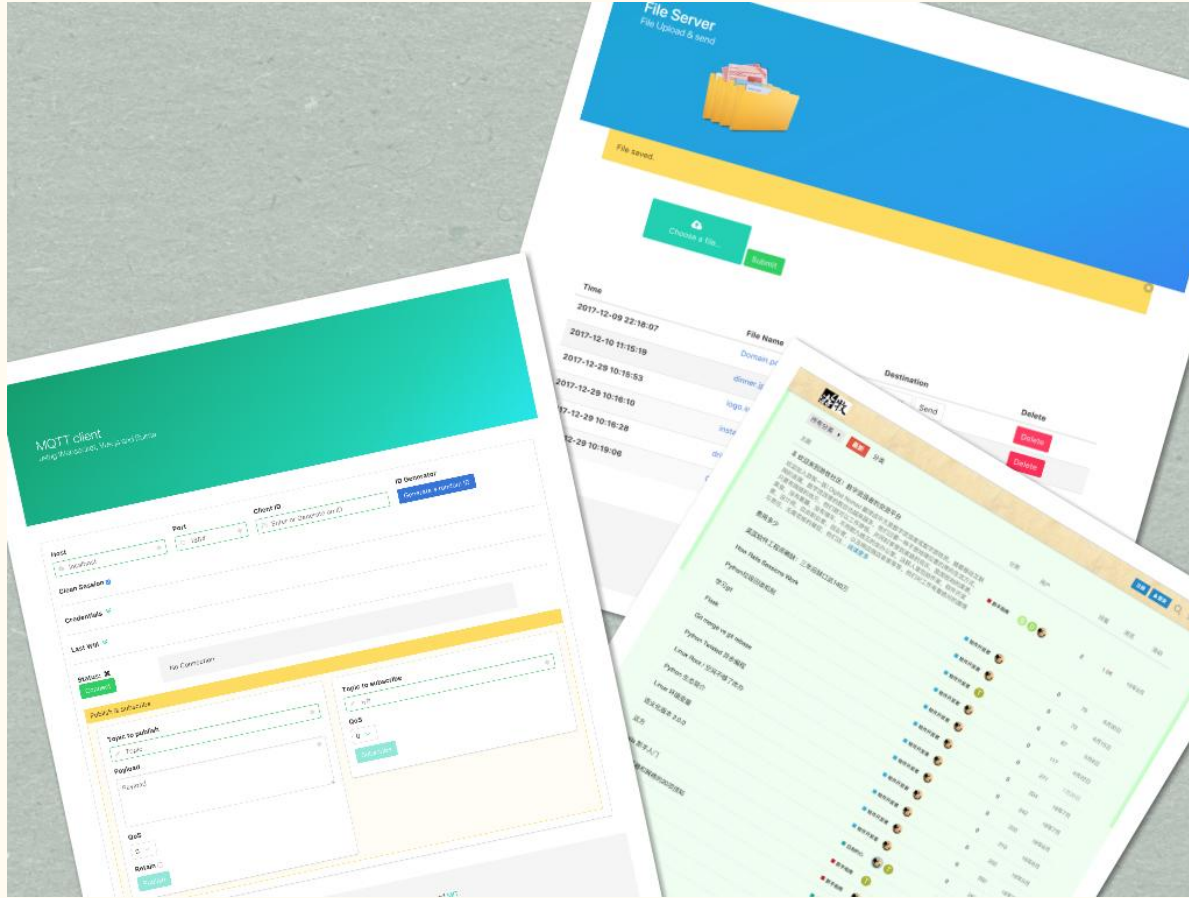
File Server
File Upload & send

File saved.

Choose a file...

Submit

Time

File Name

Destination

Delete

2017-12-09 22:18:07

Domain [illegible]

Send

Delete

2017-12-10 11:15:19

dimer.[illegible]

Delete

2017-12-29 10:15:53

2017-12-29 10:16:10

logo.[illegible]

2017-12-29 10:16:28

insta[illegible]

2017-12-29 10:19:06

dri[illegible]

MQTT client
using Websockets, Vue.js and Bulma

ID Generator

Generate a random ID

Host

localhost

Port

1884

Client ID

Enter or Generate an ID

Clean Session

Credentials

Last Will

Status:

Connect

No Connection

Publish & Subscribe

Topic to publish

Topic

Payload

Payload

QoS

0

Retain

Publish

Topic to subscribe

QoS

0

Subscribe

How Hash Sessions Work

Python

Flask

Git merge vs git rebase

Python Twisted

Linux

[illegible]